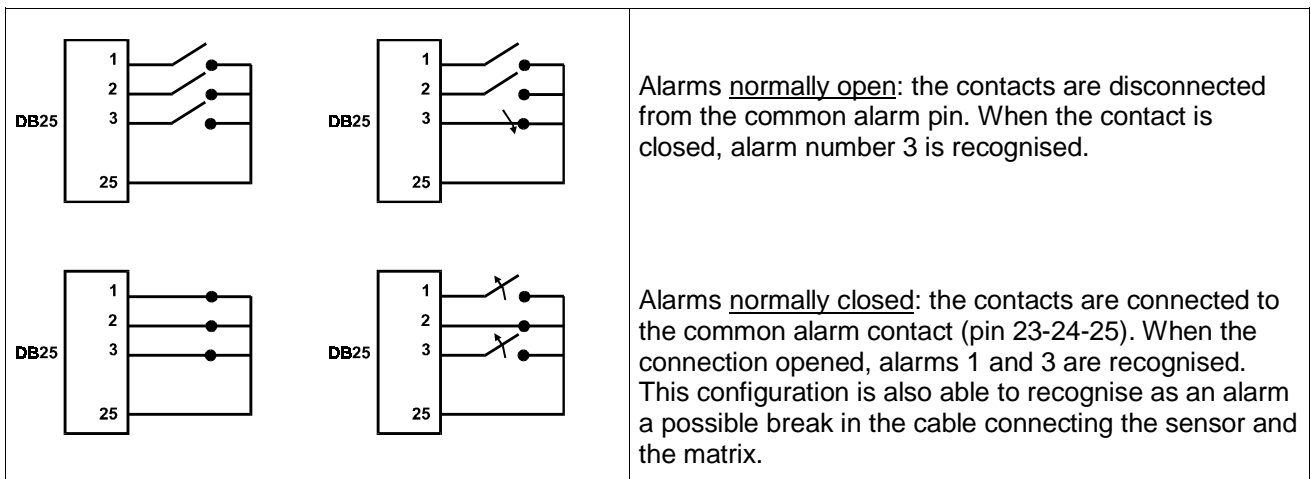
| | |
|---|---|
| DB25 1 2 3 25 DB25 1 2 3 25 | Alarms normally open: the contacts are disconnected from the common alarm pin. When the contact is closed, alarm number 3 is recognised. |
| DB25 1 2 3 25 DB25 1 2 3 25 | Alarms normally closed: the contacts are connected to the common alarm contact (pin 23-24-25). When the connection opened, alarms 1 and 3 are recognised. This configuration is also able to recognise as an alarm a possible break in the cable connecting the sensor and the matrix. |